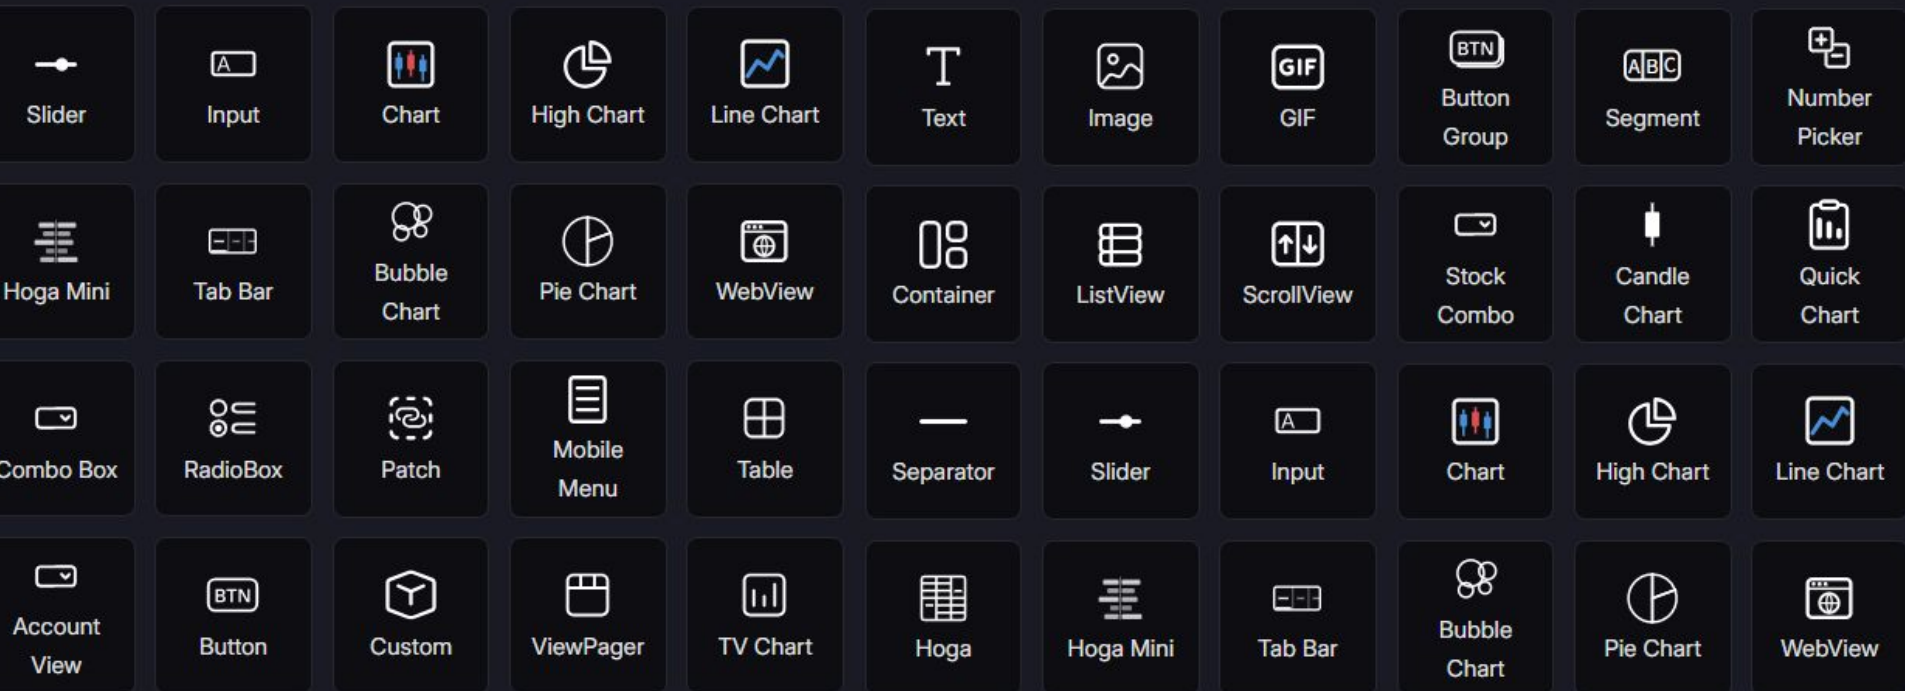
Slider
A
Input
Chart
High Chart
Line Chart
T
Text
Image
GIF
GIF
BTN
Button Group
ABC
Segment
Number Picker

Hoga Mini
Tab Bar
Bubble Chart
Pie Chart
WebView
Container
ListView
ScrollView
Stock Combo
Candle Chart
Quick Chart

Combo Box
RadioBox
Patch
Mobile Menu
Table
Separator
Slider
A
Input
Chart
High Chart
Line Chart

Account View
BTN
Button
Custom
ViewPager
TV Chart
Hoga
Hoga Mini
Tab Bar
Bubble Chart
Pie Chart
WebView